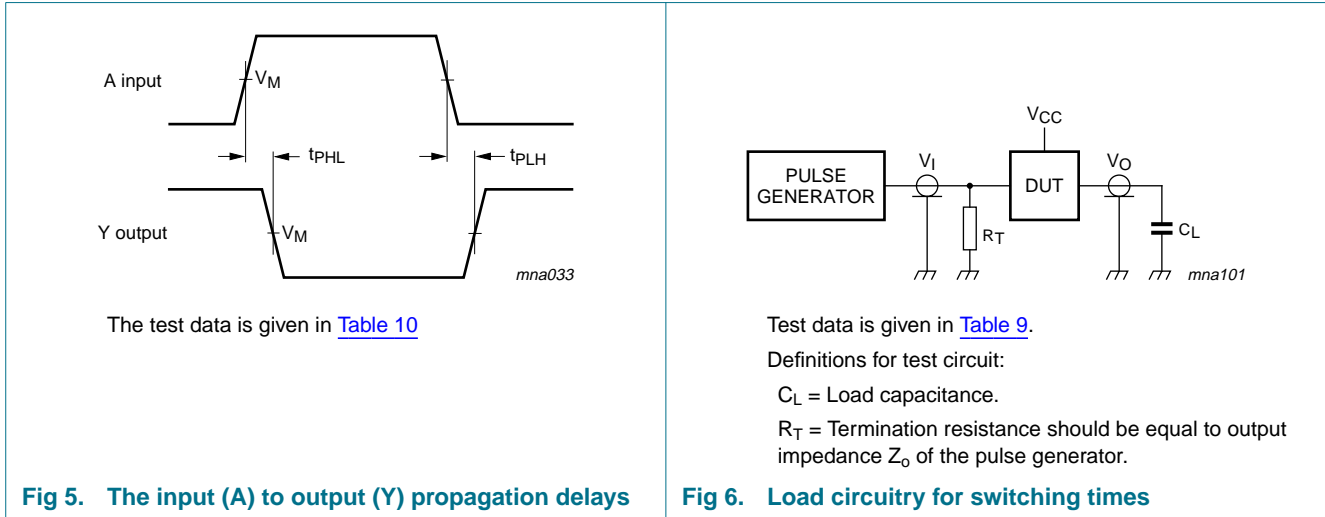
A input

$V_M$

$t_{PHL}$

$t_{PLH}$

Y output

$V_M$

mna033

The test data is given in Table 10

Fig 5. The input (A) to output (Y) propagation delays

$V_{CC}$

PULSE GENERATOR

$V_I$

DUT

$V_O$

$R_T$

$C_L$

mna101

Test data is given in Table 9.

Definitions for test circuit:

$C_L$ = Load capacitance.

$R_T$ = Termination resistance should be equal to output impedance $Z_o$ of the pulse generator.

Fig 6. Load circuitry for switching times